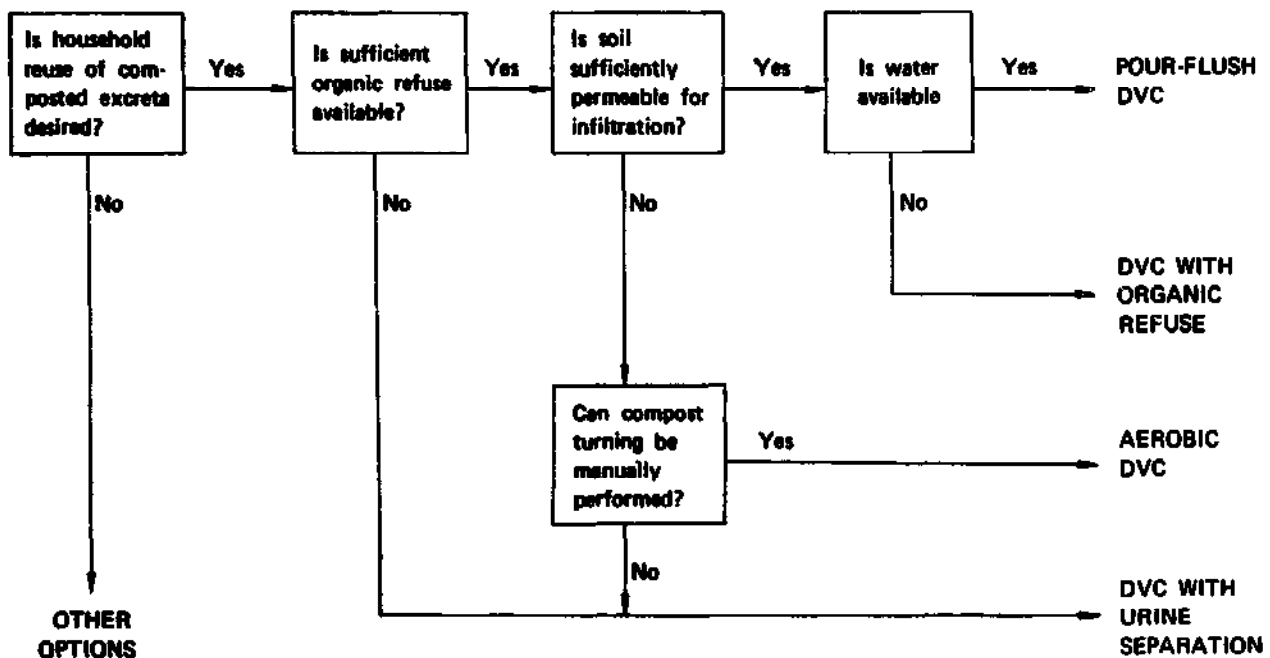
Is household reuse of composted excreta desired?

Yes

Is sufficient organic refuse available?

Yes

Is soil sufficiently permeable for infiltration?

Yes

Is water available

Yes

POUR-FLUSH DVC

No

No

No

No

DVC WITH ORGANIC REFUSE

Can compost turning be manually performed?

Yes

AEROBIC DVC

No

DVC WITH URINE SEPARATION

OTHER OPTIONS